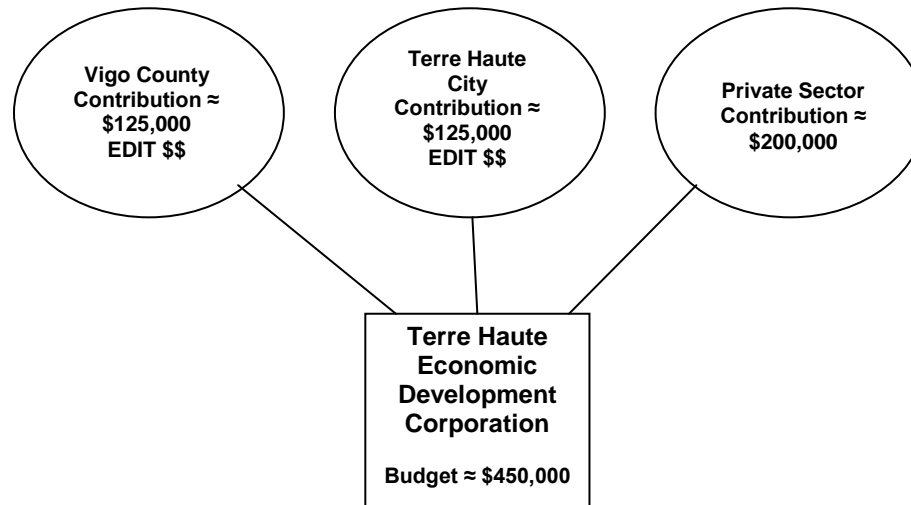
Vigo County Contribution ≈ \$125,000 EDIT \$\$

Terre Haute City Contribution ≈ \$125,000 EDIT \$\$

Private Sector Contribution ≈ \$200,000

Terre Haute Economic Development Corporation

Budget ≈ \$450,000